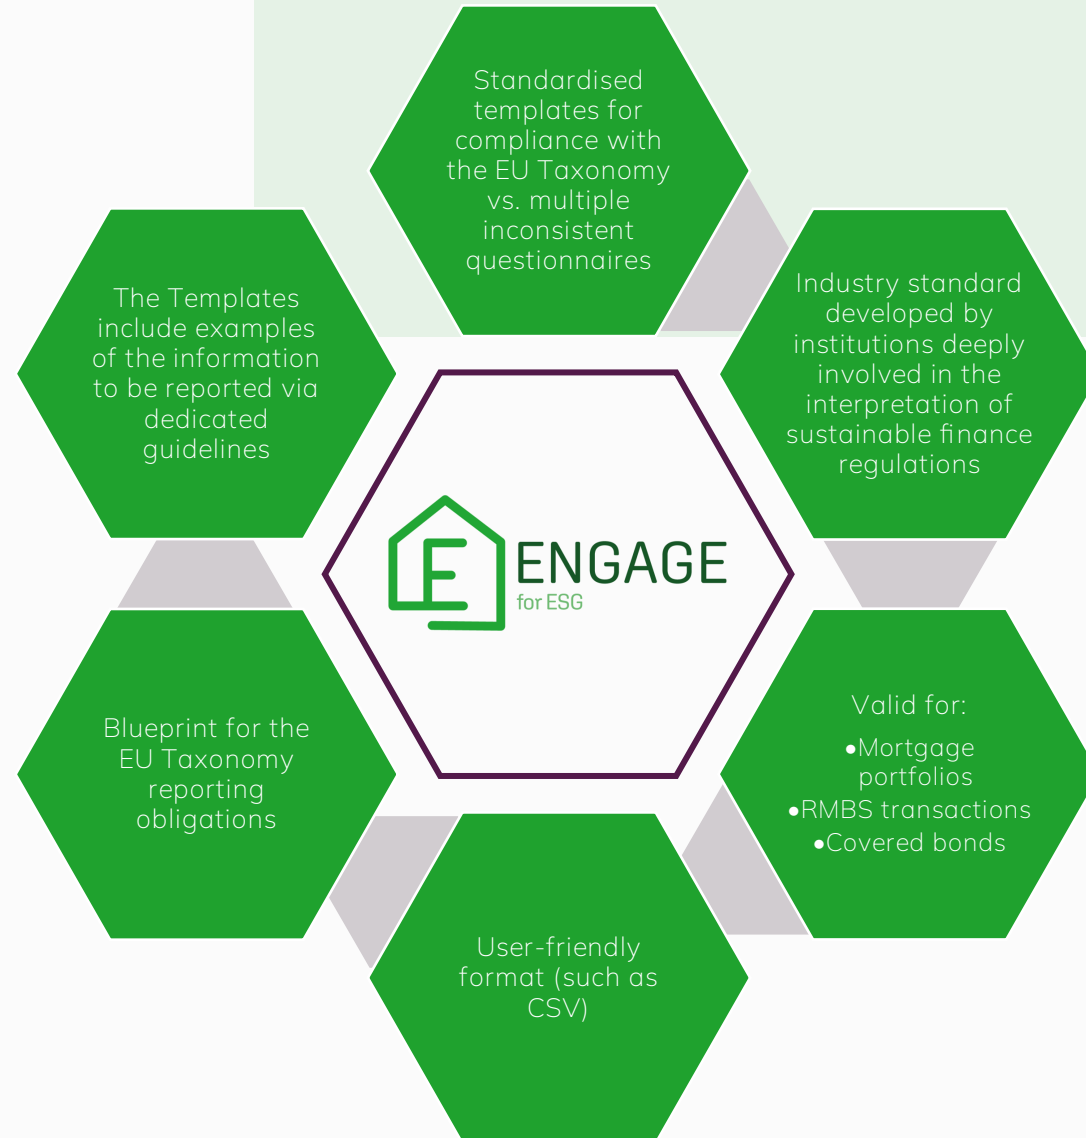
Standardised templates for compliance with the EU Taxonomy vs. multiple inconsistent questionnaires

The Templates include examples of the information to be reported via dedicated guidelines

Industry standard developed by institutions deeply involved in the interpretation of sustainable finance regulations

E ENGAGE for ESG

Blueprint for the EU Taxonomy reporting obligations

Valid for:
•Mortgage portfolios
•RMBS transactions
•Covered bonds

User-friendly format (such as CSV)